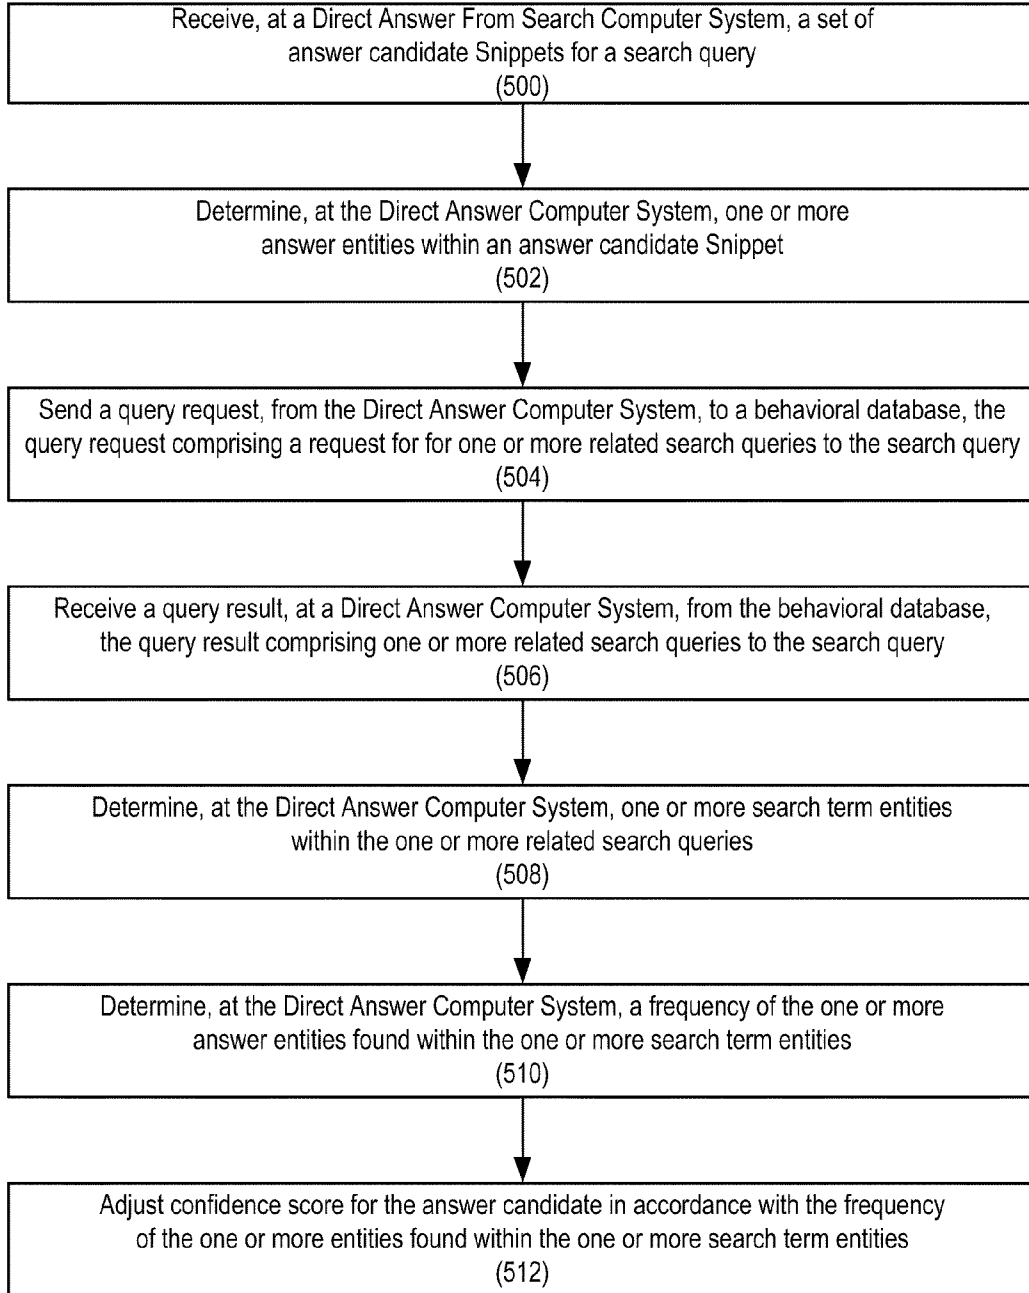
Receive, at a Direct Answer From Search Computer System, a set of answer candidate Snippets for a search query
(500)

Determine, at the Direct Answer Computer System, one or more answer entities within an answer candidate Snippet
(502)

Send a query request, from the Direct Answer Computer System, to a behavioral database, the query request comprising a request for for one or more related search queries to the search query
(504)

Receive a query result, at a Direct Answer Computer System, from the behavioral database, the query result comprising one or more related search queries to the search query
(506)

Determine, at the Direct Answer Computer System, one or more search term entities within the one or more related search queries
(508)

Determine, at the Direct Answer Computer System, a frequency of the one or more answer entities found within the one or more search term entities
(510)

Adjust confidence score for the answer candidate in accordance with the frequency of the one or more entities found within the one or more search term entities
(512)